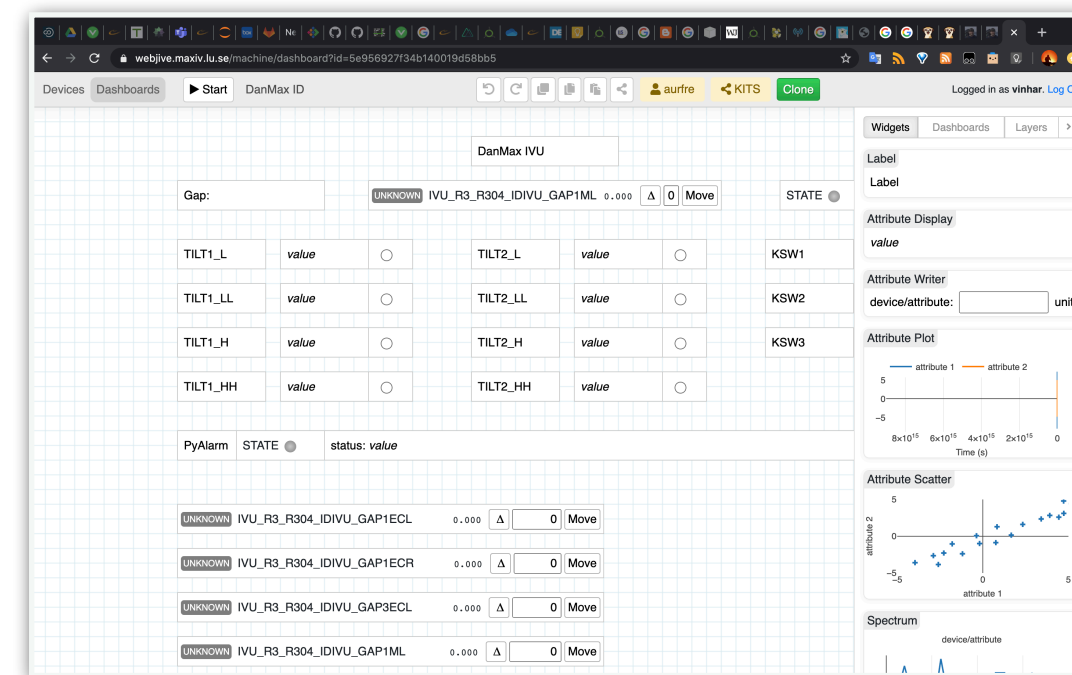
webjive.maxiv.lu.se/machine/dashboard?id=5e956927f34b140019d58bb5

Devices Dashboards ▶ Start DanMax ID aurfre KITS Clone Logged in as vinhar. Log

Widgets Dashboards Layers

DanMax IVU

Gap: UNKNOWN IVU_R3_R304_IDIVU_GAP1ML 0.000 Δ 0 Move STATE

| TILT1_L | value | TILT2_L | value | KSW1 |
|---|---|---|---|---|
| TILT1_LL | value | TILT2_LL | value | KSW2 |
| TILT1_H | value | TILT2_H | value | KSW3 |
| TILT1_HH | value | TILT2_HH | value | |

PyAlarm STATE status: value

UNKNOWN IVU_R3_R304_IDIVU_GAP1ECL 0.000 Δ 0 Move
UNKNOWN IVU_R3_R304_IDIVU_GAP1ECR 0.000 Δ 0 Move
UNKNOWN IVU_R3_R304_IDIVU_GAP3ECL 0.000 Δ 0 Move
UNKNOWN IVU_R3_R304_IDIVU_GAP1ML 0.000 Δ 0 Move

Label
Label

Attribute Display
value

Attribute Writer
device/attribute: unit

Attribute Plot
attribute 1 attribute 2
5
0
−5
$8\times10^{15}$ $6\times10^{15}$ $4\times10^{15}$ $2\times10^{15}$ 0
Time (s)

Attribute Scatter
5
0
−5
attribute 2
−5 0 5
attribute 1

Spectrum
device/attribute